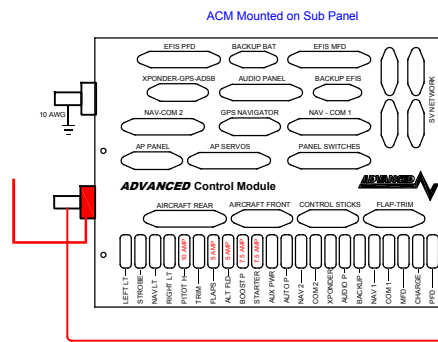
ACM Mounted on Sub Panel

EFIS PFD
BACKUP BAT
EFIS MFD
XPONDER-GPS-ADSB
AUDIO PANEL
BACKUP EFIS
SV NETWORK
10 AWG
NAV-COM 2
GPS NAVIGATOR
NAV - COM 1
AP PANEL
AP SERVOS
PANEL SWITCHES
ADVANCED Control Module
ADVANCED
AIRCRAFT REAR
AIRCRAFT FRONT
CONTROL STICKS
FLAP-TRIM

10 AMP
5 AMP
5 AMP
7.5 AMP
7.5 AMP

LEFT LT
STROBE
NAV LT
RIGHT LT
PITOT H
TRIM
FLAPS
ALT FLD
BOOST P
STARTER
AUX PWR
AUTO P
NAV 2
COM 2
XPONDER
AUDIO P
BACKUP
NAV 1
COM 1
MFD
CHARGE
PFD